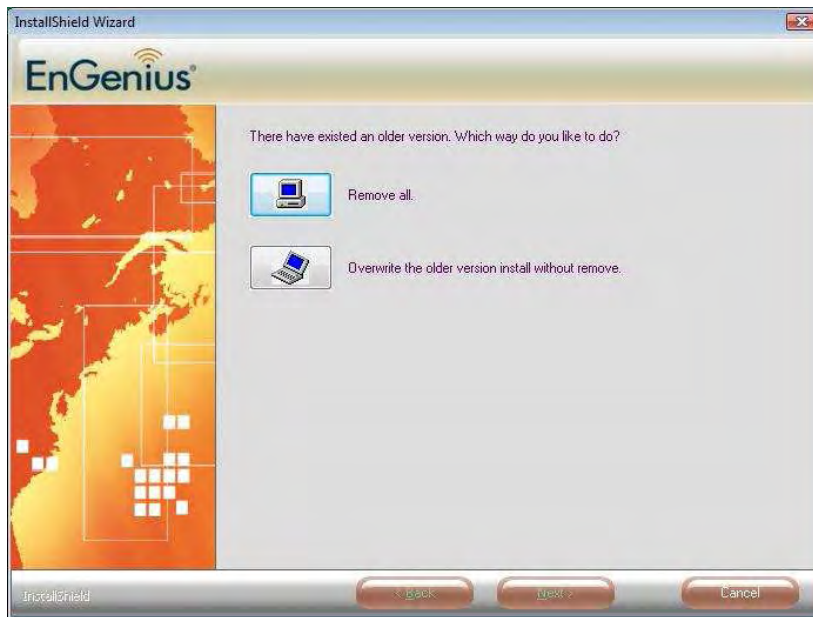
InstallShield Wizard

EnGenius

There have existed an older version. Which way do you like to do?

Remove all.

Overwrite the older version install without remove.

InstallShield

< Back

Next >

Cancel